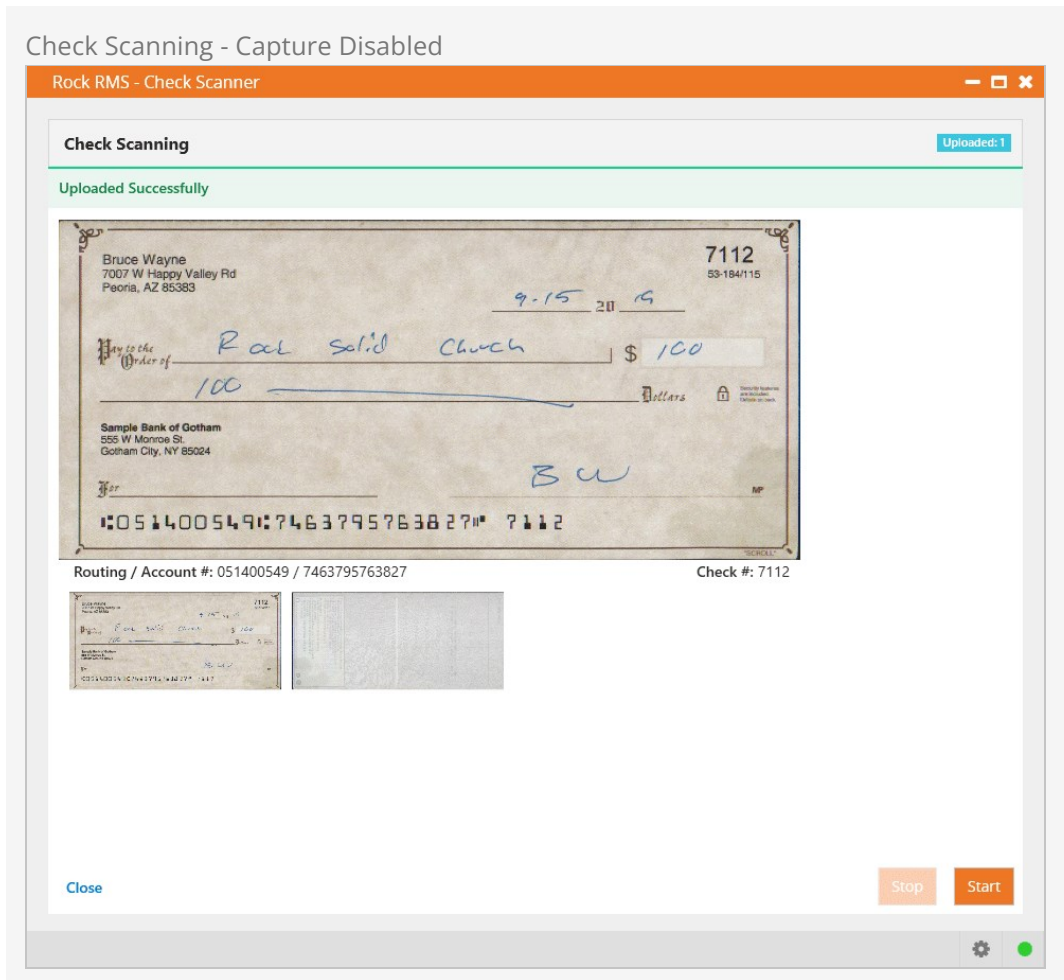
Check Scanning - Capture Disabled

Rock RMS - Check Scanner

Check Scanning

Uploaded: 1

Uploaded Successfully

Bruce Wayne
7007 W Happy Valley Rd
Peoria, AZ 85383

7112
53-184/115

9-15 20 19

Pay to the Order of Rock Solid Church $ 100

100 Dollars

Security features are included. Details on back.

Sample Bank of Gotham
555 W Monroe St.
Gotham City, NY 85024

For BW

MP

⑆051400549⑆7463795763827⑈ 7112

"SCROLL"

Routing / Account #: 051400549 / 7463795763827

Check #: 7112

Close

Stop

Start